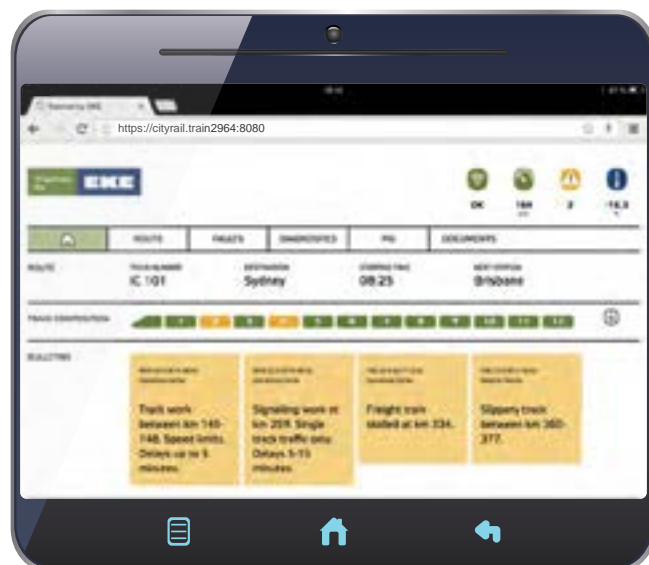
https://cityrail.train2964:8080

EKE

OK

ROUTE

FAULTS

DIAGNOSTICS

DOCUMENTS

ROUTE

IC 101

Sydney

08:25

Brisbane

TRAIN COMPOSITION

BULLETINS

Track work between km 145-148. Speed limits. Delays up to 5 minutes.

Signalling work at km 259. Single track traffic only. Delays 5-15 minutes.

Freight train stalled at km 334.

Slippery track between km 360-377.